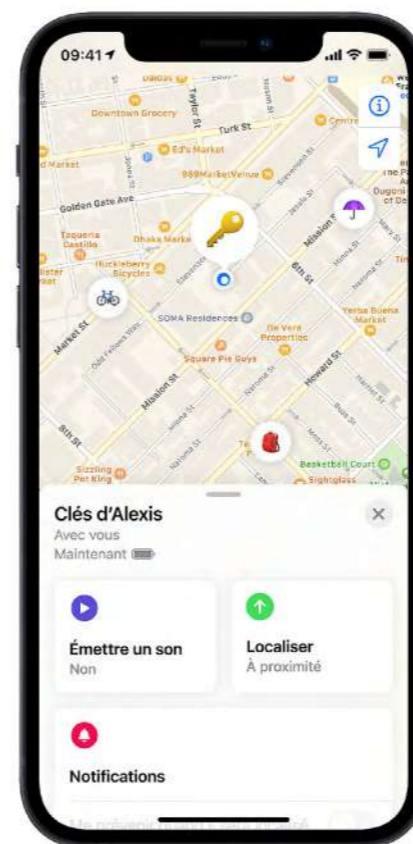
09:41

Dallas

Downtown Grocery

Taylor St

Turk St

Ed's Market

Market

Jones St

Golden Gate Ave

Taqueria Castillo

Dhaka Marke

Huckleberry Bicycles

Market St

Odd Fellows Walk

SOMA Residences

Mission St

Square Pie Guys

De Vere Properties

6th St

Howard St

Yerba Buena Market

Basketball Court

Sightglass

Sizzling Pot King

Clés d'Alexis

Avec vous

Maintenant

Émettre un son

Non

Localiser

À proximité

Notifications

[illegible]